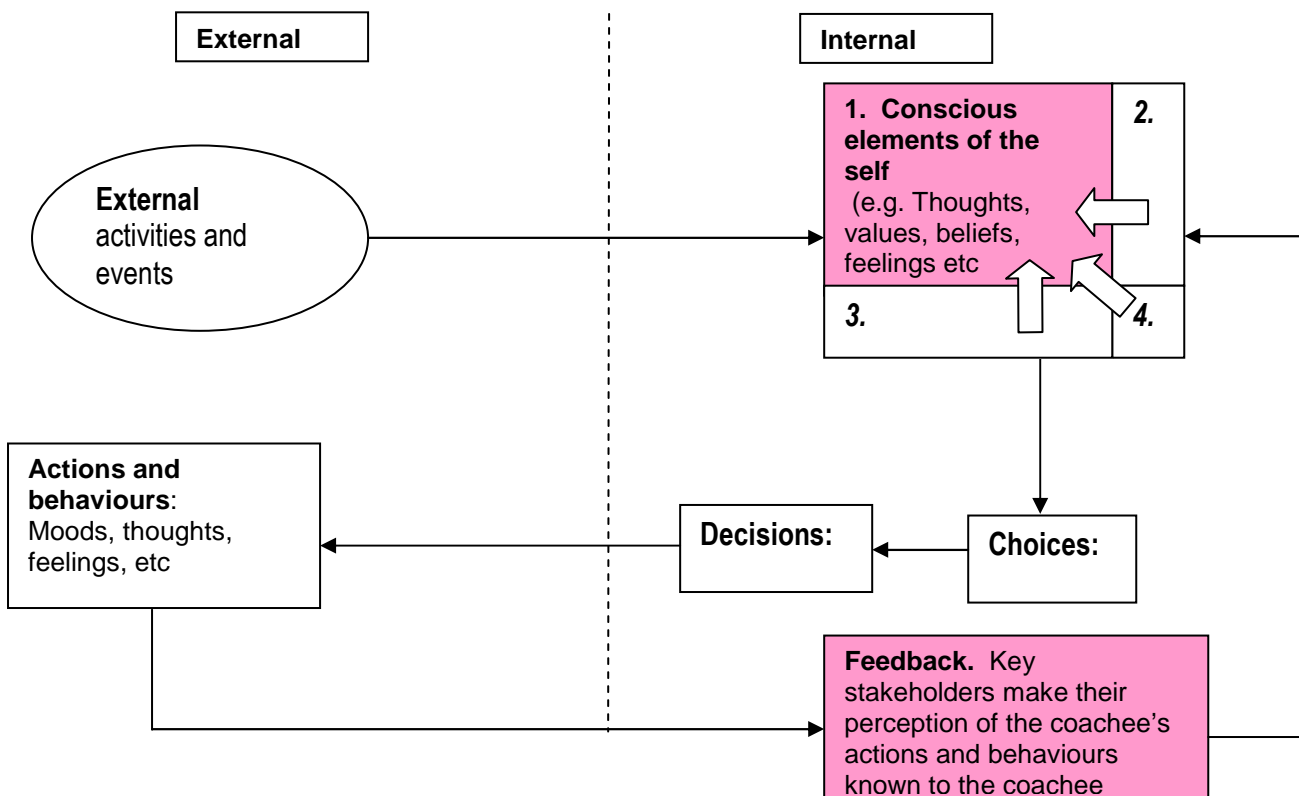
External

Internal

1. Conscious elements of the self (e.g. Thoughts, values, beliefs, feelings etc

2.

3.

4.

External activities and events

Actions and behaviours: Moods, thoughts, feelings, etc

Decisions:

Choices:

Feedback. Key stakeholders make their perception of the coachee's actions and behaviours known to the coachee